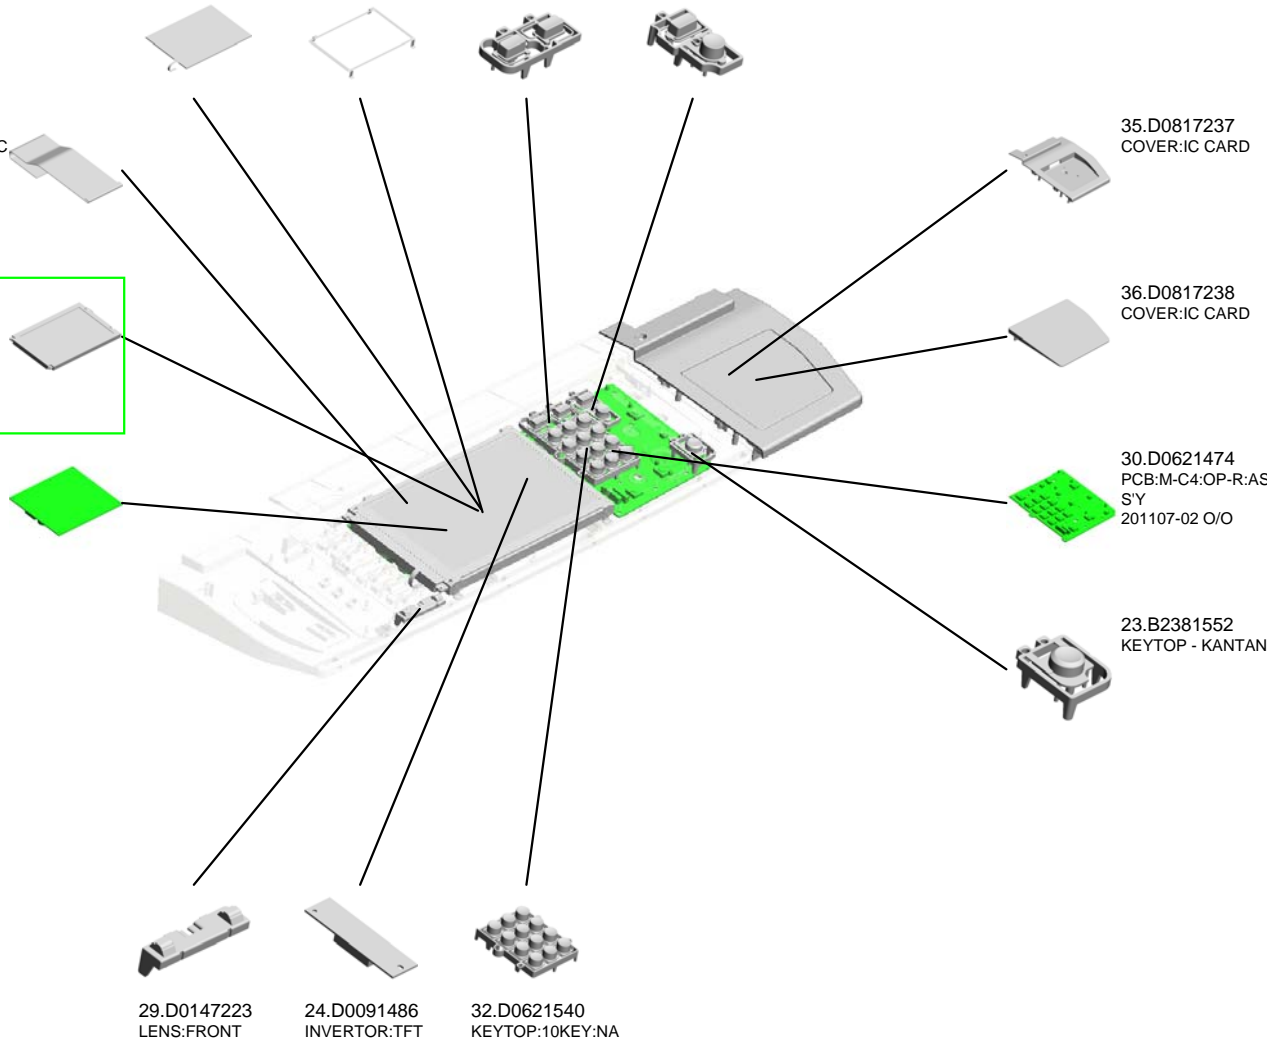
C

35.D0817237
COVER:IC CARD

36.D0817238
COVER:IC CARD

30.D0621474
PCB:M-C4:OP-R:AS
S'Y
201107-02 O/O

23.B2381552
KEYTOP - KANTAN

29.D0147223
LENS:FRONT

24.D0091486
INVERTOR:TFT

32.D0621540
KEYTOP:10KEY:NA